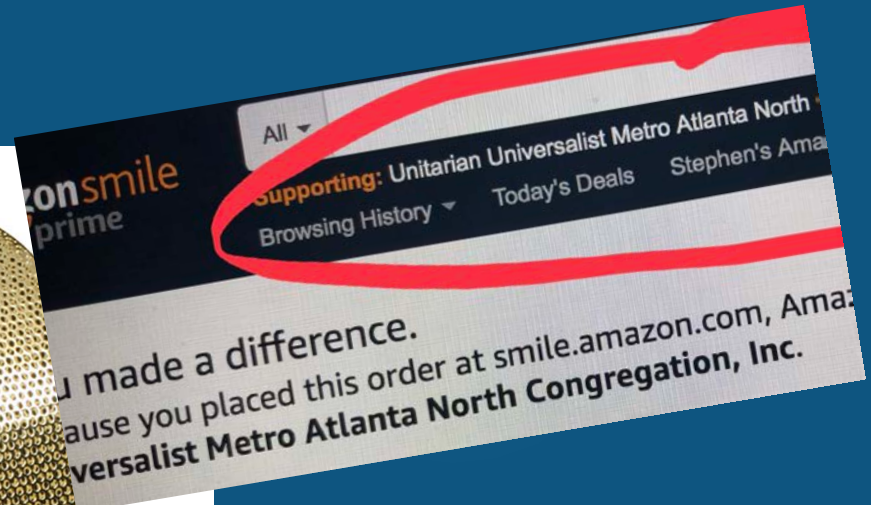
zonsmile
prime

All

Supporting: Unitarian Universalist Metro Atlanta North

Browsing History Today's Deals Stephen's Ama

u made a difference.
ause you placed this order at smile.amazon.com, Ama
versalist Metro Atlanta North Congregation, Inc.